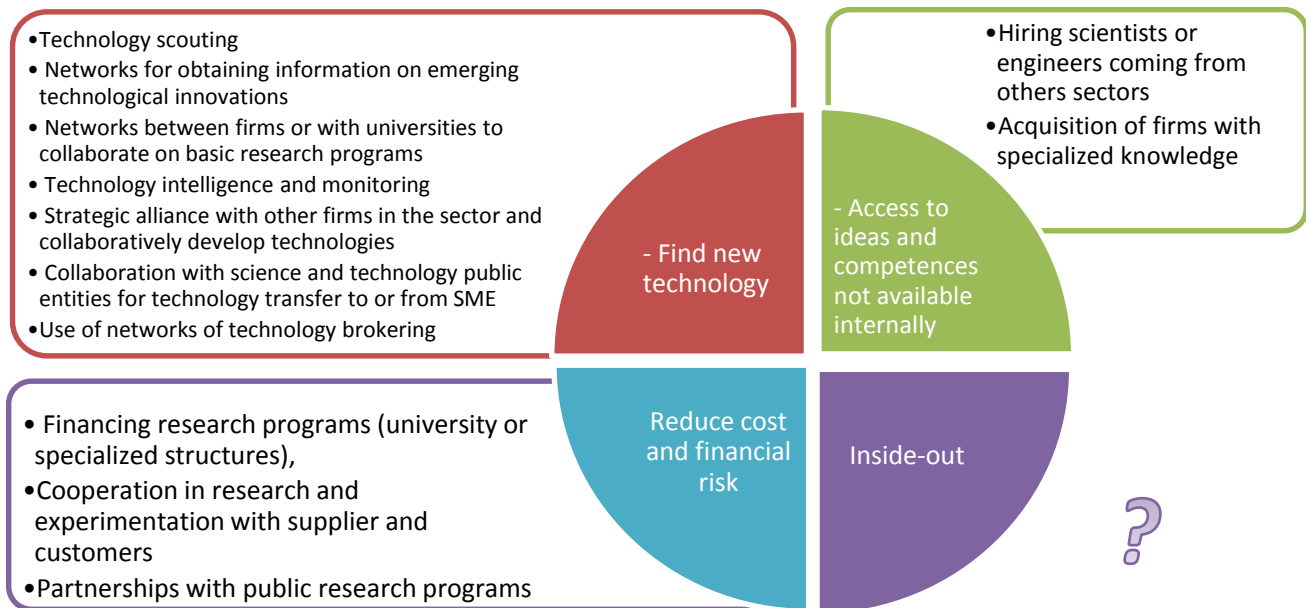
•Technology scouting
• Networks for obtaining information on emerging technological innovations
• Networks between firms or with universities to collaborate on basic research programs
• Technology intelligence and monitoring
• Strategic alliance with other firms in the sector and collaboratively develop technologies
• Collaboration with science and technology public entities for technology transfer to or from SME
•Use of networks of technology brokering

•Hiring scientists or engineers coming from others sectors
•Acquisition of firms with specialized knowledge

- Find new technology

- Access to ideas and competences not available internally

Reduce cost and financial risk

Inside-out

• Financing research programs (university or specialized structures),
•Cooperation in research and experimentation with supplier and customers
•Partnerships with public research programs

?